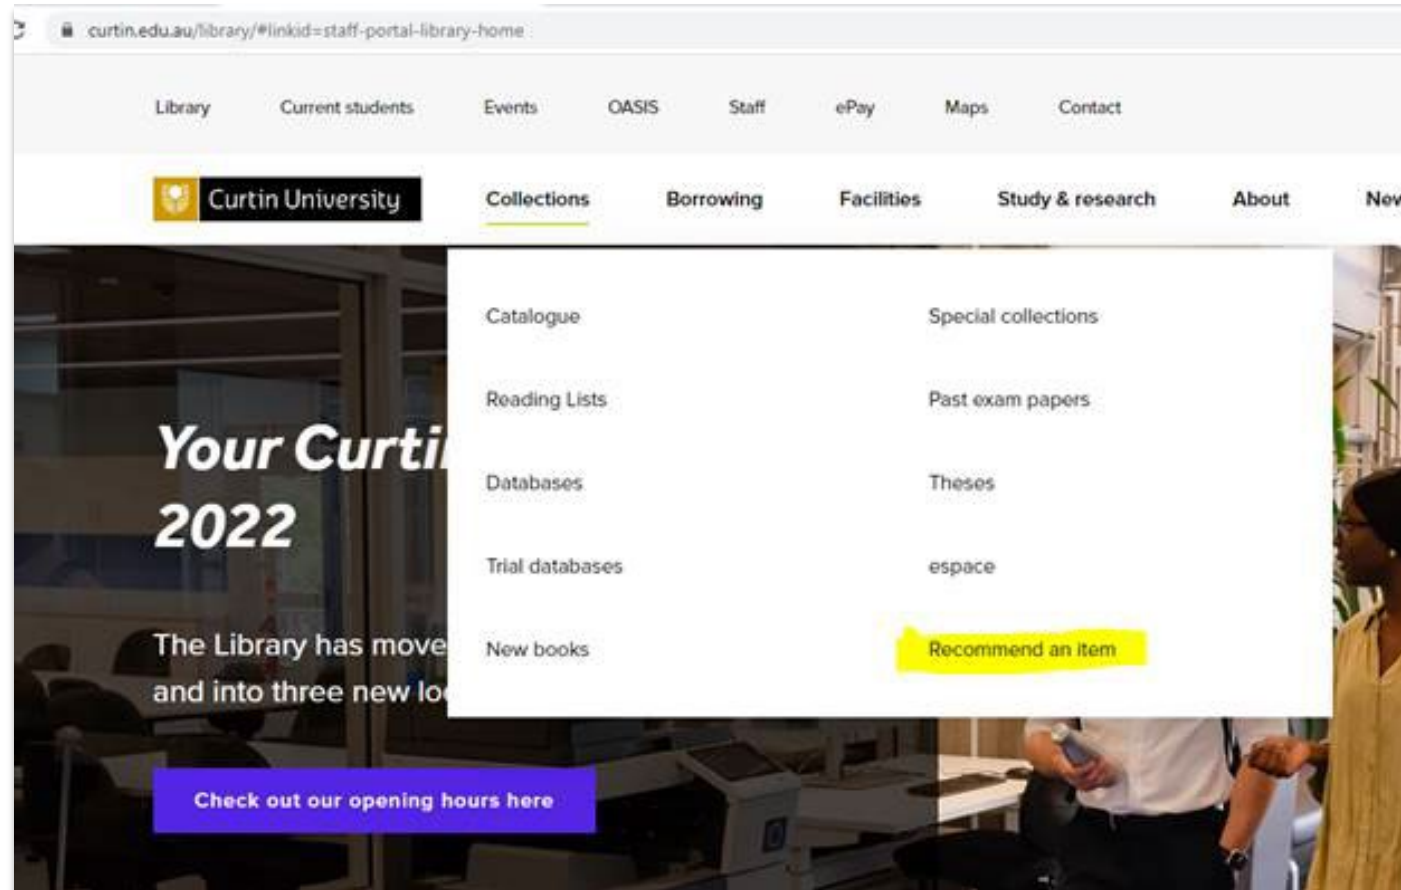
curtin.edu.au/library/#linkid=staff-portal-library-home

Library Current students Events OASIS Staff ePay Maps Contact

Curtin University

Collections Borrowing Facilities Study & research About Nev

Your Curti

2022

The Library has move

and into three new lo

Check out our opening hours here

Catalogue

Reading Lists

Databases

Trial databases

New books

Special collections

Past exam papers

Theses

espace

Recommend an item